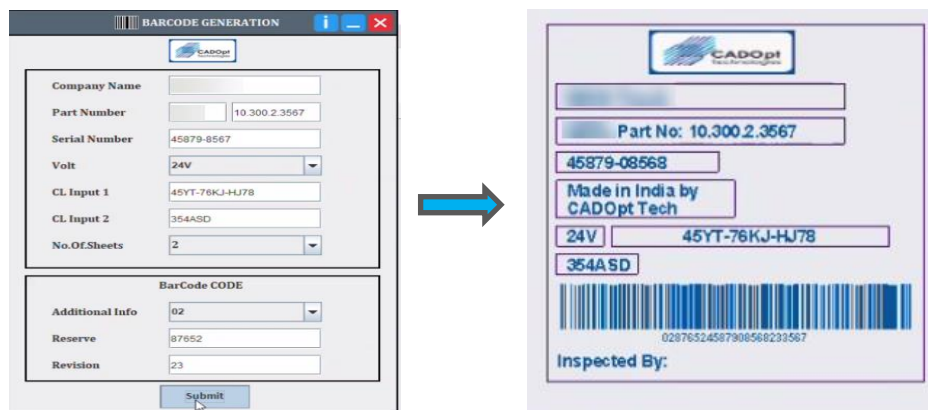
BARCODE GENERATION

CADOpt Technologies

Company Name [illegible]
Part Number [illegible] 10.300.2.3567
Serial Number 45879-8567
Volt 24V
CL Input 1 45YT-76KJ-HJ78
CL Input 2 354ASD
No.Of.Sheets 2

BarCode CODE
Additional Info 02
Reserve 87652
Revision 23

Submit

CADOpt Technologies

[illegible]

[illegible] Part No: 10.300.2.3567

45879-08568

Made in India by CADOpt Tech

24V 45YT-76KJ-HJ78

354ASD

0287652458790856823356​7

Inspected By: